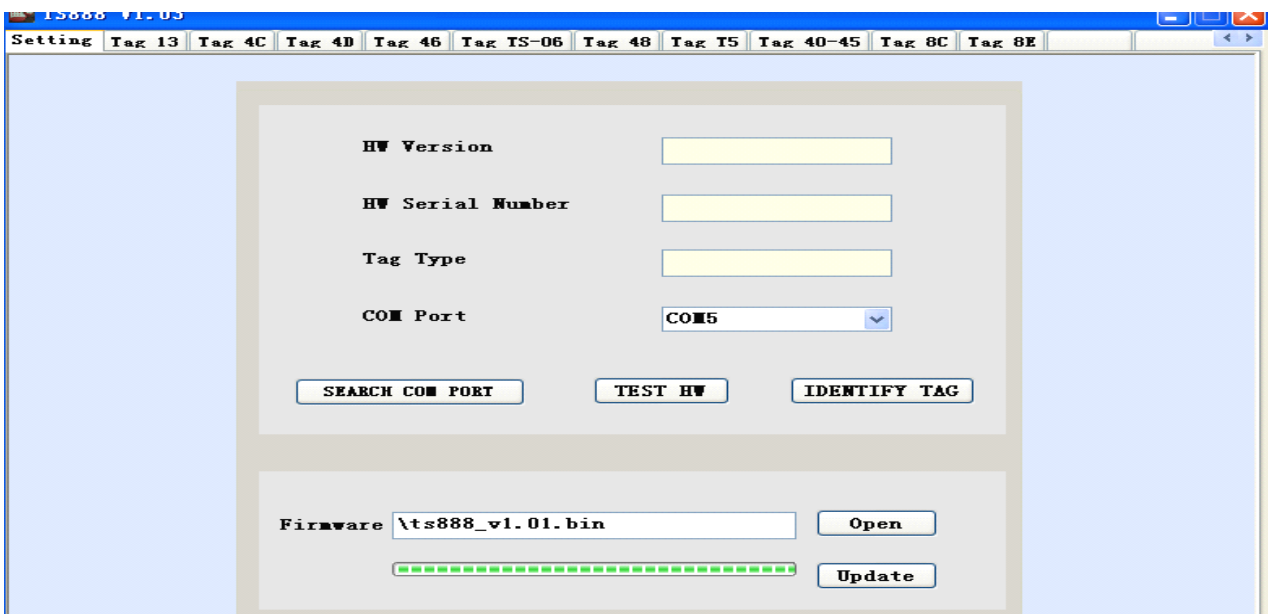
TS888 V1.03

Setting | Tag 13 | Tag 4C | Tag 4D | Tag 46 | Tag TS-06 | Tag 48 | Tag T5 | Tag 40-45 | Tag 8C | Tag 8E

HW Version

HW Serial Number

Tag Type

COM Port COM5

SEARCH COM PORT TEST HW IDENTIFY TAG

Firmware \ts888_v1.01.bin Open

Update